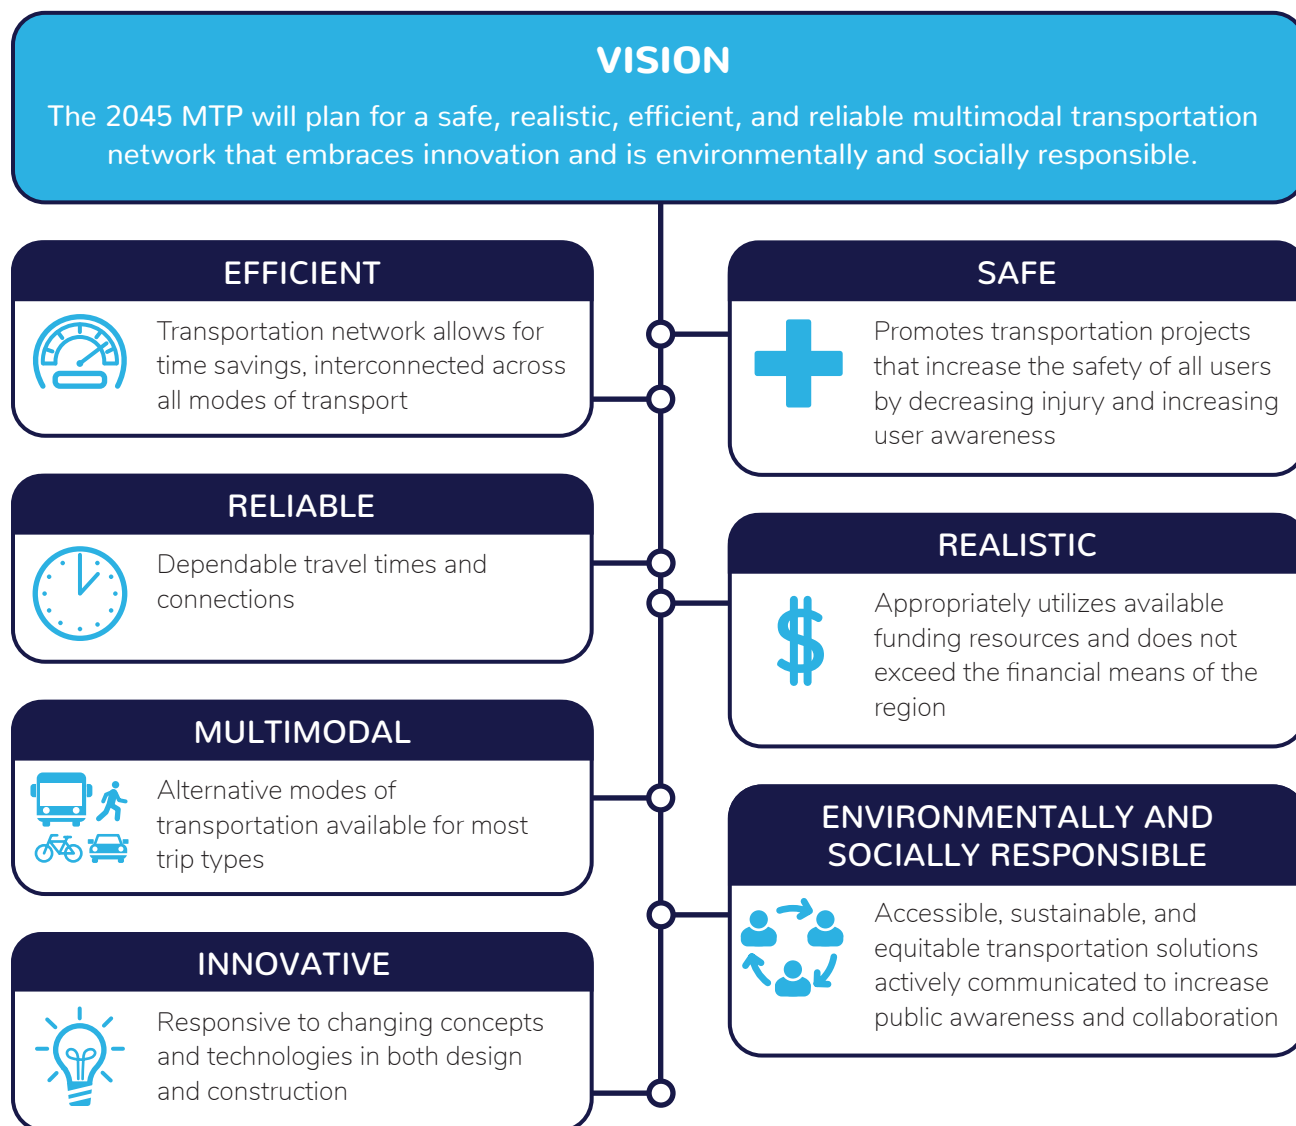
VISION

The 2045 MTP will plan for a safe, realistic, efficient, and reliable multimodal transportation network that embraces innovation and is environmentally and socially responsible.

EFFICIENT

Transportation network allows for time savings, interconnected across all modes of transport

SAFE

Promotes transportation projects that increase the safety of all users by decreasing injury and increasing user awareness

RELIABLE

Dependable travel times and connections

REALISTIC

Appropriately utilizes available funding resources and does not exceed the financial means of the region

MULTIMODAL

Alternative modes of transportation available for most trip types

ENVIRONMENTALLY AND SOCIALLY RESPONSIBLE

Accessible, sustainable, and equitable transportation solutions actively communicated to increase public awareness and collaboration

INNOVATIVE

Responsive to changing concepts and technologies in both design and construction